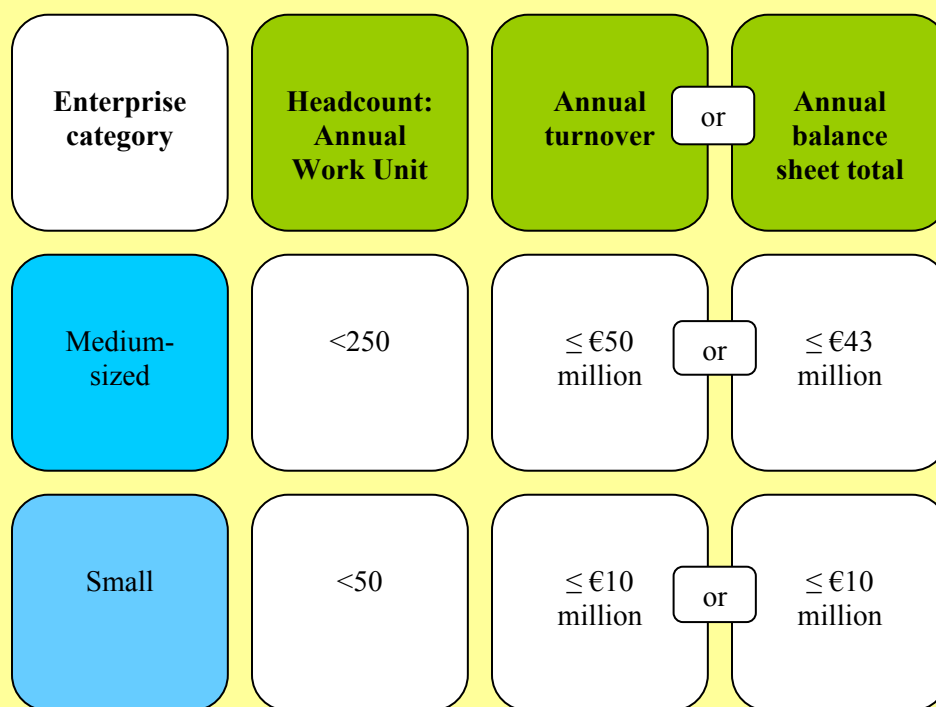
| Enterprise category | Headcount: Annual Work Unit | Annual turnover | | Annual balance sheet total |
|---|---|---|---|---|
| Medium-sized | <250 | $\leq$ €50 million | or | $\leq$ €43 million |
| Small | <50 | $\leq$ €10 million | or | $\leq$ €10 million |

or